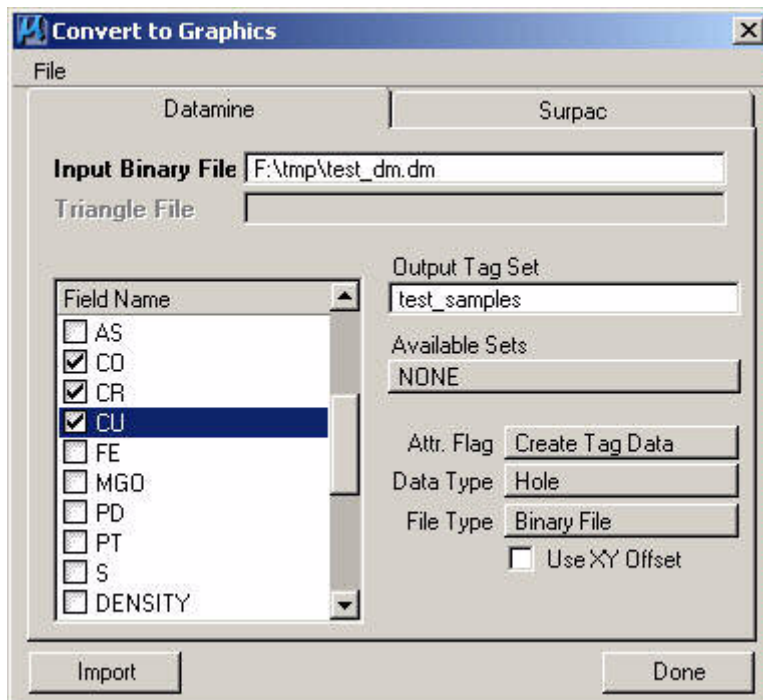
Convert to Graphics

File

Datamine

Surpac

Input Binary File F:\tmp\test_dm.dm

Triangle File

Field Name

AS
CO
CR
CU
FE
MGO
PD
PT
S
DENSITY

Output Tag Set
test_samples

Available Sets
NONE

Attr. Flag Create Tag Data
Data Type Hole
File Type Binary File
Use XY Offset

Import

Done